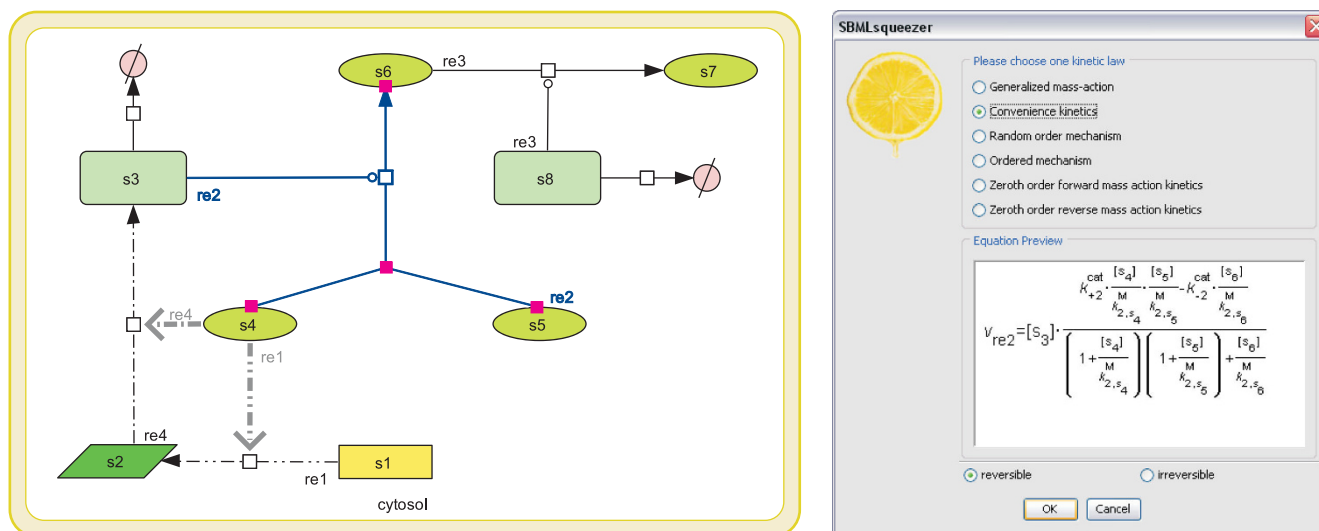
s6
re3
s7
re3
s3
re2
s8
re4
s4
re2
s5
re1
re4
s2
s1
re1
cytosol

SBMLsqueezer

Please choose one kinetic law
Generalized mass-action
Convenience kinetics
Random order mechanism
Ordered mechanism
Zeroth order forward mass action kinetics
Zeroth order reverse mass action kinetics

Equation Preview
$v_{re2}=[s_3]\cdot\frac{k^{cat}_{+2}\cdot\frac{\frac{[s_4]}{M}}{k_{2,s_4}}\cdot\frac{\frac{[s_5]}{M}}{k_{2,s_5}}-k^{cat}_{-2}\cdot\frac{\frac{[s_6]}{M}}{k_{2,s_6}}}{\left(1+\frac{\frac{[s_4]}{M}}{k_{2,s_4}}\right)\left(1+\frac{\frac{[s_5]}{M}}{k_{2,s_5}}\right)+\frac{\frac{[s_6]}{M}}{k_{2,s_6}}}$

reversible
irreversible
OK
Cancel